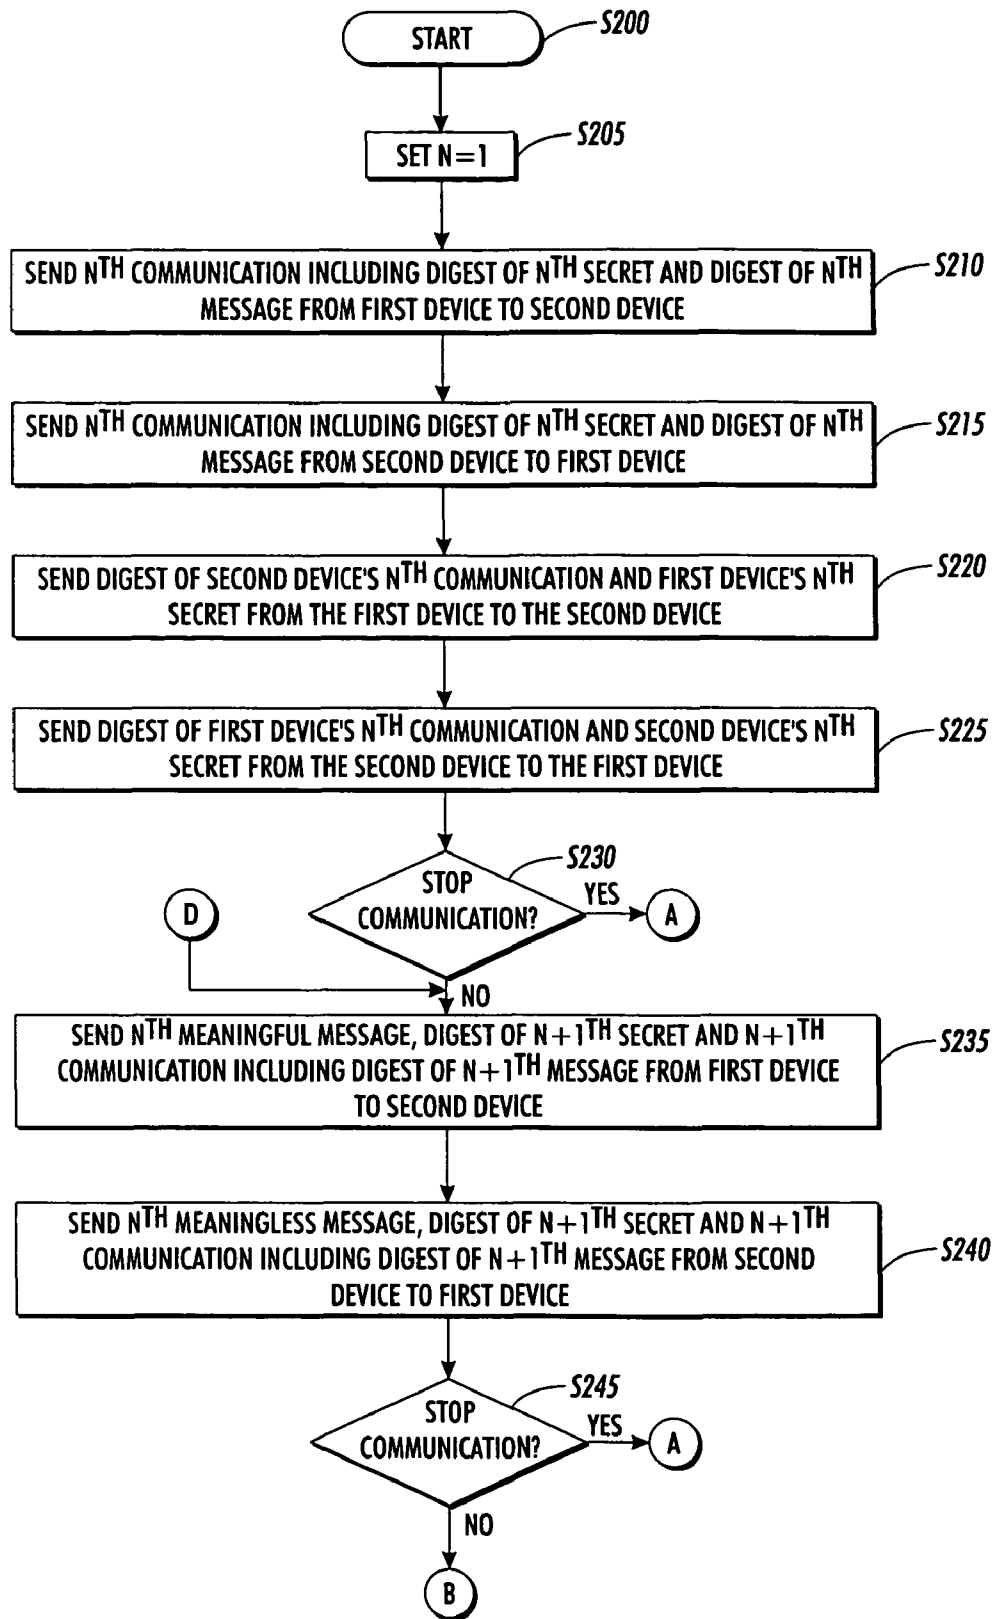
START
S200

SET N=1
S205

SEND N$^{TH}$ COMMUNICATION INCLUDING DIGEST OF N$^{TH}$ SECRET AND DIGEST OF N$^{TH}$ MESSAGE FROM FIRST DEVICE TO SECOND DEVICE
S210

SEND N$^{TH}$ COMMUNICATION INCLUDING DIGEST OF N$^{TH}$ SECRET AND DIGEST OF N$^{TH}$ MESSAGE FROM SECOND DEVICE TO FIRST DEVICE
S215

SEND DIGEST OF SECOND DEVICE'S N$^{TH}$ COMMUNICATION AND FIRST DEVICE'S N$^{TH}$ SECRET FROM THE FIRST DEVICE TO THE SECOND DEVICE
S220

SEND DIGEST OF FIRST DEVICE'S N$^{TH}$ COMMUNICATION AND SECOND DEVICE'S N$^{TH}$ SECRET FROM THE SECOND DEVICE TO THE FIRST DEVICE
S225

S230
STOP COMMUNICATION?
YES
A
D
NO

SEND N$^{TH}$ MEANINGFUL MESSAGE, DIGEST OF N+1$^{TH}$ SECRET AND N+1$^{TH}$ COMMUNICATION INCLUDING DIGEST OF N+1$^{TH}$ MESSAGE FROM FIRST DEVICE TO SECOND DEVICE
S235

SEND N$^{TH}$ MEANINGLESS MESSAGE, DIGEST OF N+1$^{TH}$ SECRET AND N+1$^{TH}$ COMMUNICATION INCLUDING DIGEST OF N+1$^{TH}$ MESSAGE FROM SECOND DEVICE TO FIRST DEVICE
S240

S245
STOP COMMUNICATION?
YES
A
NO
B